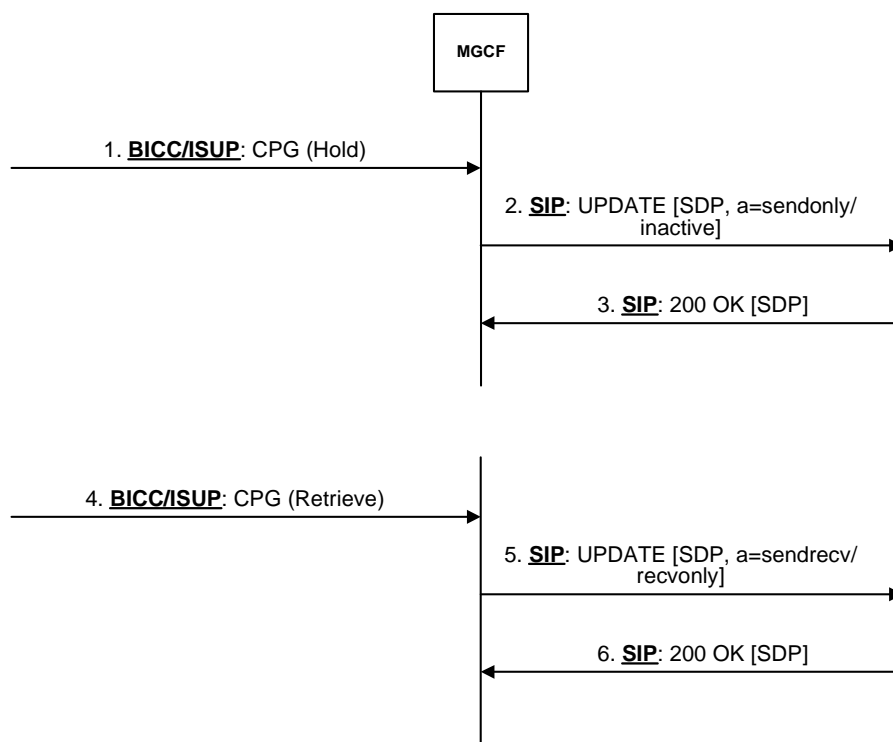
MGCF

1. **BICC/ISUP**: CPG (Hold)

2. **SIP**: UPDATE [SDP, a=sendonly/ inactive]

3. **SIP**: 200 OK [SDP]

4. **BICC/ISUP**: CPG (Retrieve)

5. **SIP**: UPDATE [SDP, a=sendrecv/ recvonly]

6. **SIP**: 200 OK [SDP]